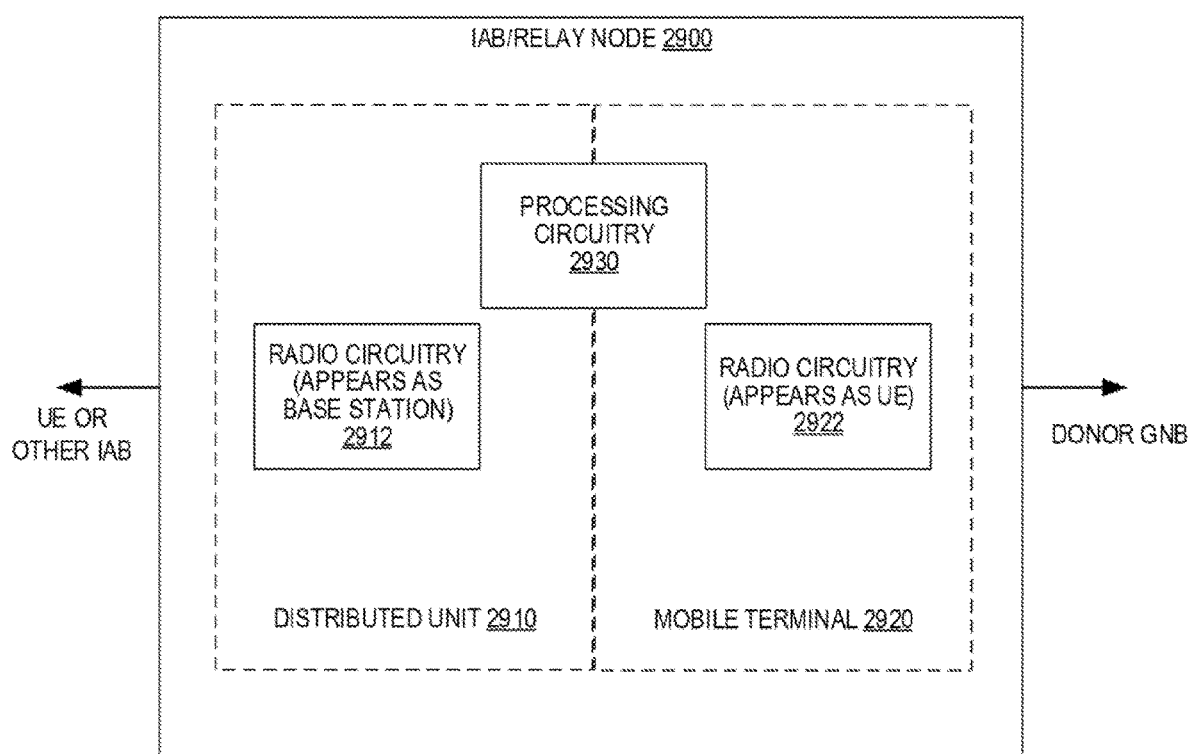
IAB/RELAY NODE 2900

PROCESSING CIRCUITRY 2930

RADIO CIRCUITRY (APPEARS AS BASE STATION) 2912

RADIO CIRCUITRY (APPEARS AS UE) 2922

UE OR OTHER IAB

DONOR GNB

DISTRIBUTED UNIT 2910

MOBILE TERMINAL 2920